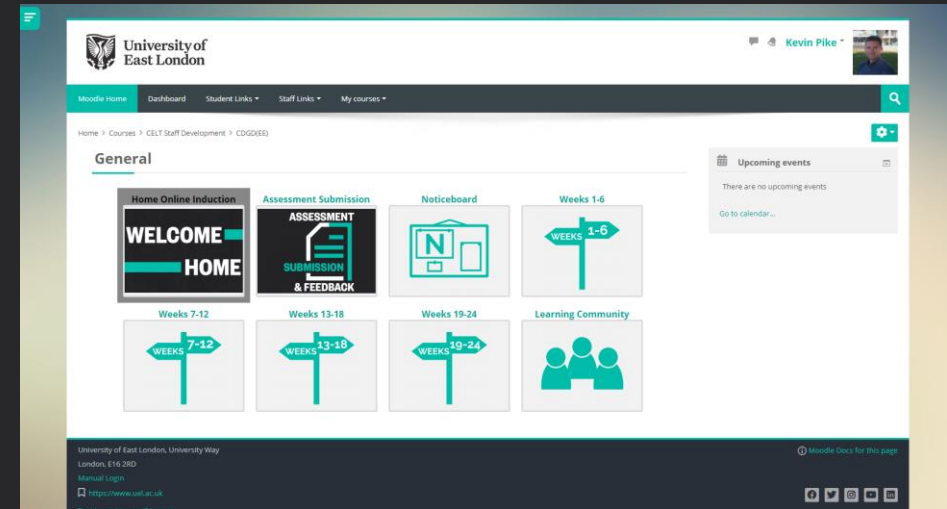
University of East London

Kevin Pike

Moodle Home | Dashboard | Student Links | Staff Links | My courses

Home > Courses > CELT Staff Development > CDGD(EE)

General

Home Online Induction

WELCOME HOME

Assessment Submission

ASSESSMENT SUBMISSION & FEEDBACK

Noticeboard

N

Weeks 1-6

WEEKS 1-6

Weeks 7-12

WEEKS 7-12

Weeks 13-18

WEEKS 13-18

Weeks 19-24

WEEKS 19-24

Learning Community

Upcoming events

There are no upcoming events

Go to calendar...

University of East London, University Way
London, E16 2RD
Manual Login
https://www.uel.ac.uk

Moodle Docs for this page